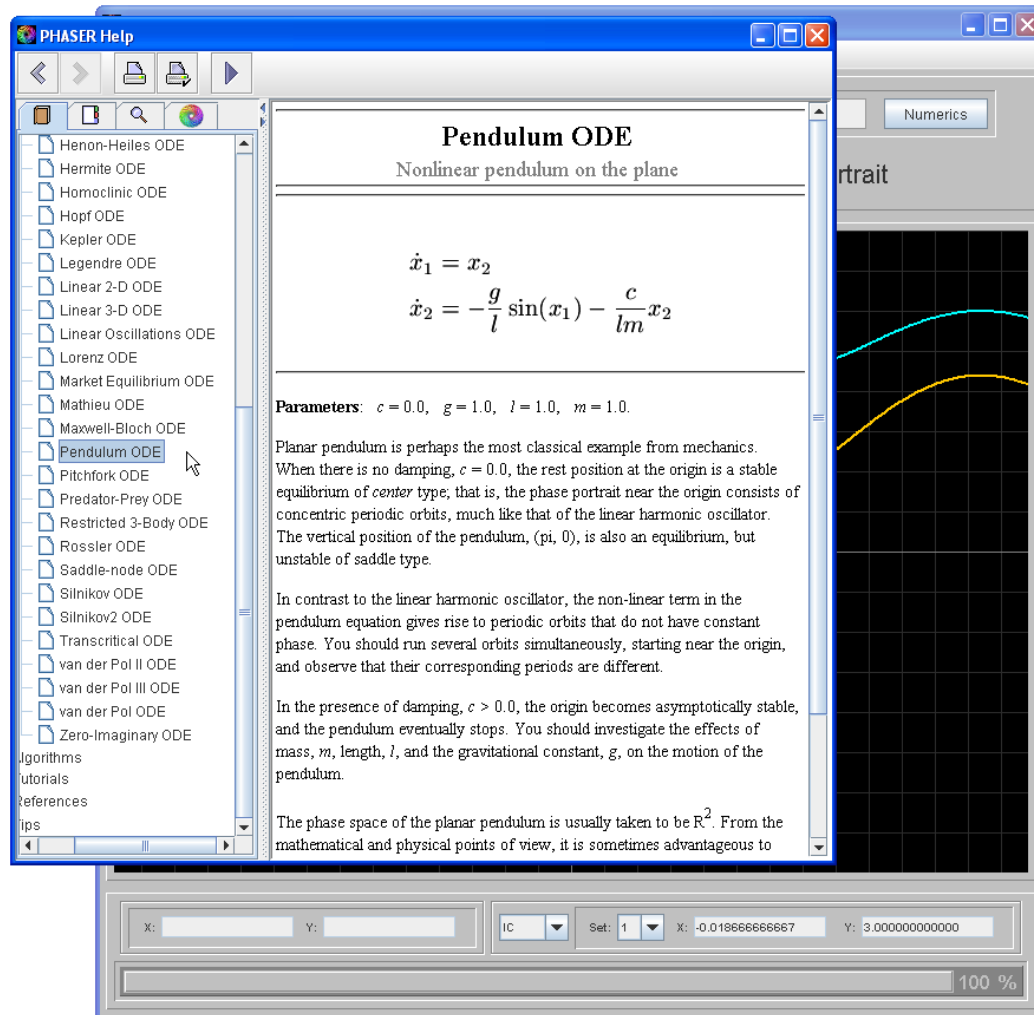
PHASER Help

Henon-Heiles ODE
Hermite ODE
Homoclinic ODE
Hopf ODE
Kepler ODE
Legendre ODE
Linear 2-D ODE
Linear 3-D ODE
Linear Oscillations ODE
Lorenz ODE
Market Equilibrium ODE
Mathieu ODE
Maxwell-Bloch ODE
Pendulum ODE
Pitchfork ODE
Predator-Prey ODE
Restricted 3-Body ODE
Rossler ODE
Saddle-node ODE
Silnikov ODE
Silnikov2 ODE
Transcritical ODE
van der Pol II ODE
van der Pol III ODE
van der Pol ODE
Zero-Imaginary ODE
lgorithms
utorials
eferences
ips

Pendulum ODE

Nonlinear pendulum on the plane

$\dot{x}_1 = x_2$
$\dot{x}_2 = -\frac{g}{l}\sin(x_1) - \frac{c}{lm}x_2$

Parameters: $c = 0.0$, $g = 1.0$, $l = 1.0$, $m = 1.0$.

Planar pendulum is perhaps the most classical example from mechanics. When there is no damping, $c = 0.0$, the rest position at the origin is a stable equilibrium of center type; that is, the phase portrait near the origin consists of concentric periodic orbits, much like that of the linear harmonic oscillator. The vertical position of the pendulum, (pi, 0), is also an equilibrium, but unstable of saddle type.

In contrast to the linear harmonic oscillator, the non-linear term in the pendulum equation gives rise to periodic orbits that do not have constant phase. You should run several orbits simultaneously, starting near the origin, and observe that their corresponding periods are different.

In the presence of damping, $c > 0.0$, the origin becomes asymptotically stable, and the pendulum eventually stops. You should investigate the effects of mass, $m$, length, $l$, and the gravitational constant, $g$, on the motion of the pendulum.

The phase space of the planar pendulum is usually taken to be $R^2$. From the mathematical and physical points of view, it is sometimes advantageous to

Numerics
rtrait

X: Y: IC Set: 1 X: -0.018666666667 Y: 3.000000000000
100 %